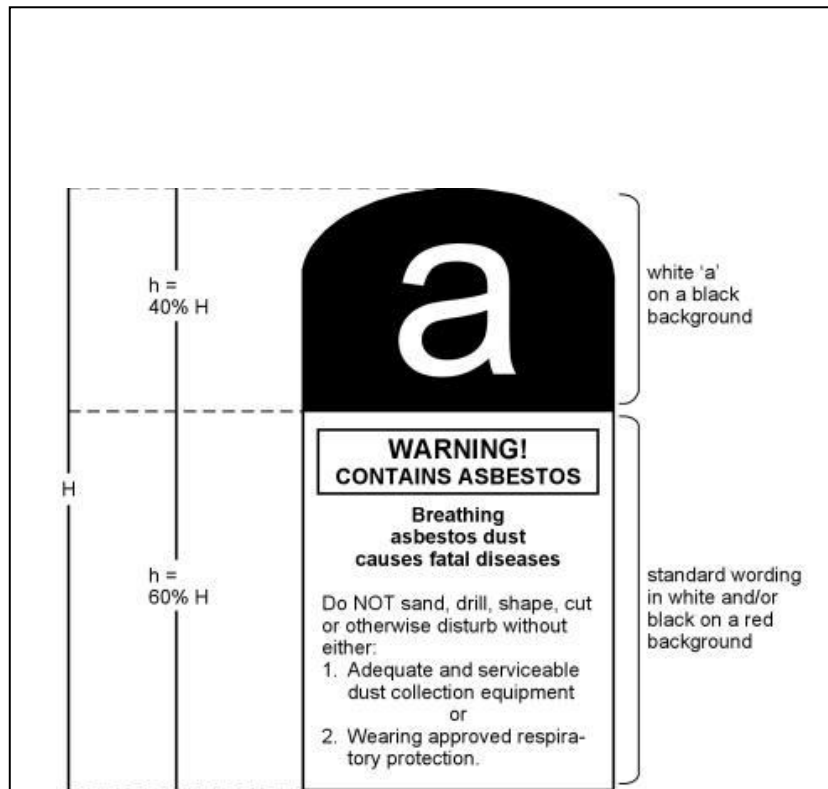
h = 40% H

a

white 'a' on a black background

H

WARNING!
CONTAINS ASBESTOS

Breathing asbestos dust causes fatal diseases

h = 60% H

Do NOT sand, drill, shape, cut or otherwise disturb without either:
1. Adequate and serviceable dust collection equipment
or
2. Wearing approved respiratory protection.

standard wording in white and/or black on a red background